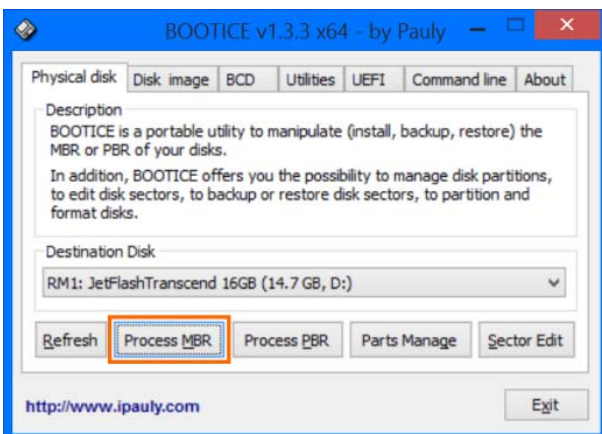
BOOTICE v1.3.3 x64 - by Pauly

Physical disk | Disk image | BCD | Utilities | UEFI | Command line | About

Description
BOOTICE is a portable utility to manipulate (install, backup, restore) the MBR or PBR of your disks.

In addition, BOOTICE offers you the possibility to manage disk partitions, to edit disk sectors, to backup or restore disk sectors, to partition and format disks.

Destination Disk
RM1: JetFlashTranscend 16GB (14.7 GB, D:)

Refresh
Process MBR
Process PBR
Parts Manage
Sector Edit

http://www.ipauly.com

Exit